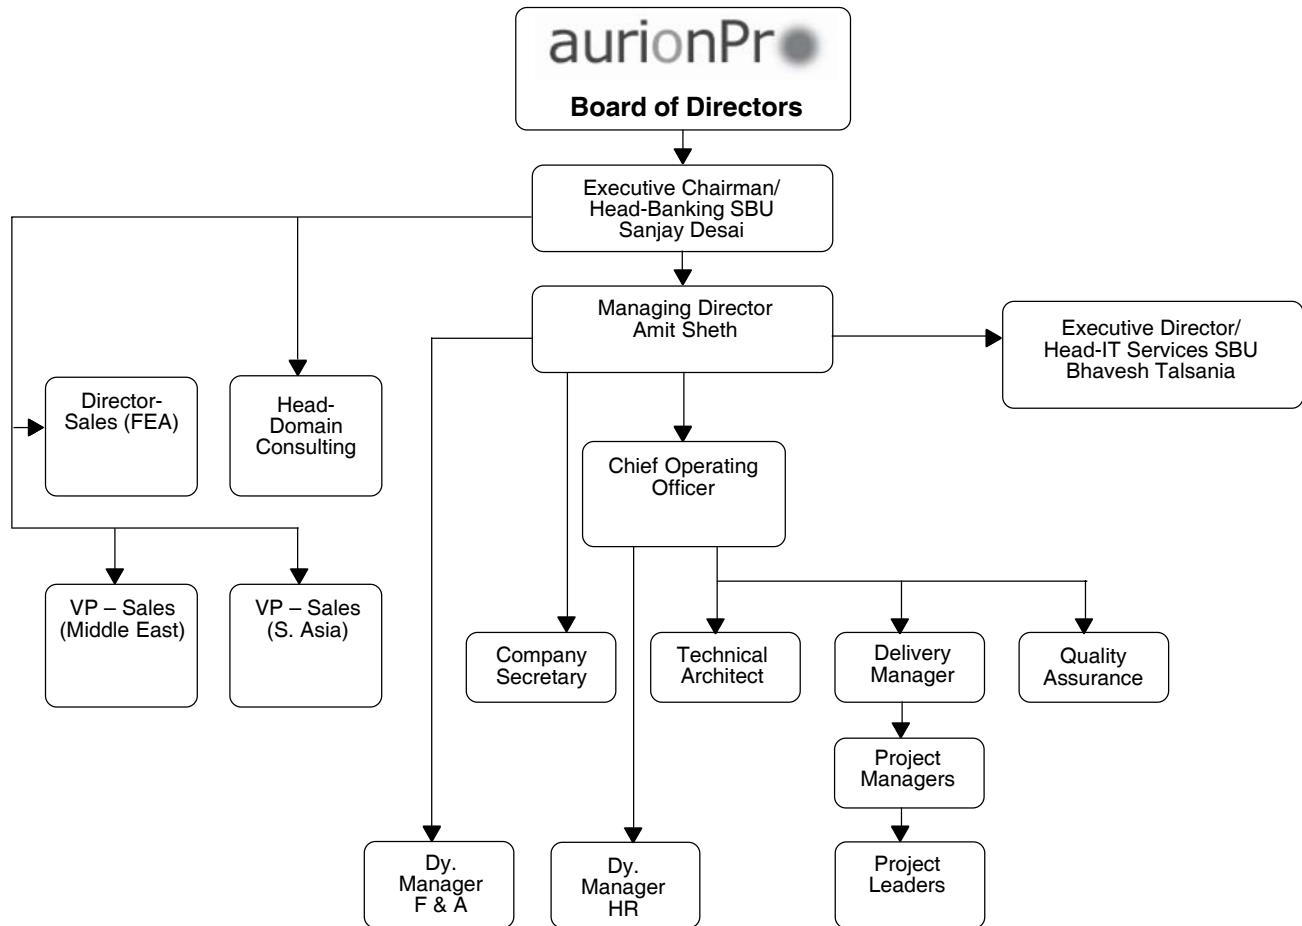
aurionPro

Board of Directors

Executive Chairman/ Head-Banking SBU Sanjay Desai

Managing Director Amit Sheth

Executive Director/ Head-IT Services SBU Bhavesh Talsania

Director-Sales (FEA)

Head-Domain Consulting

Chief Operating Officer

VP – Sales (Middle East)

VP – Sales (S. Asia)

Company Secretary

Technical Architect

Delivery Manager

Quality Assurance

Project Managers

Project Leaders

Dy. Manager F & A

Dy. Manager HR